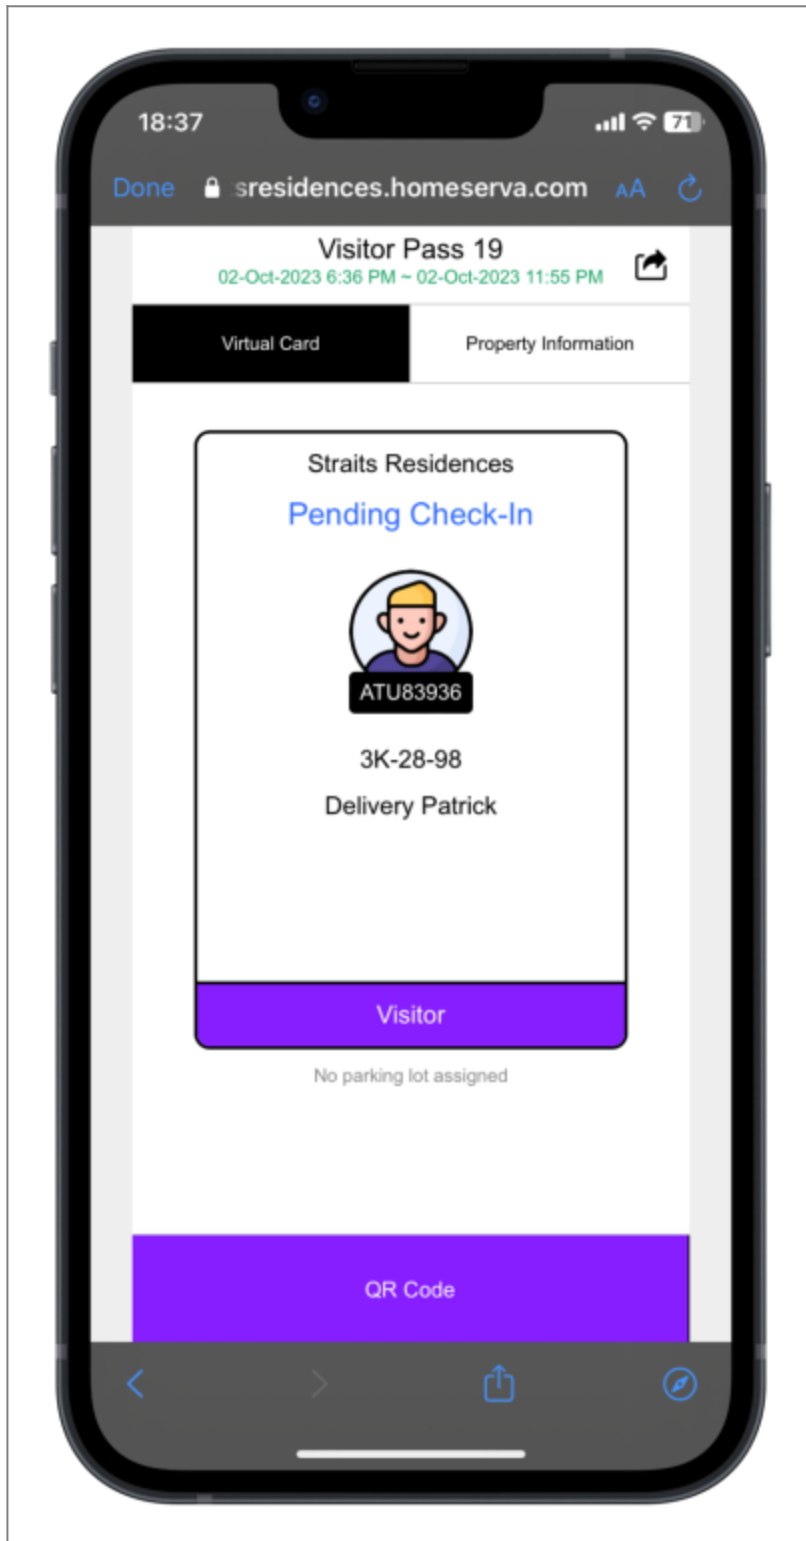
18:37

71

Done sresidences.homeserva.com AA

Visitor Pass 19
02-Oct-2023 6:36 PM ~ 02-Oct-2023 11:55 PM

Virtual Card

Property Information

Straits Residences

Pending Check-In

ATU83936

3K-28-98

Delivery Patrick

Visitor

No parking lot assigned

QR Code